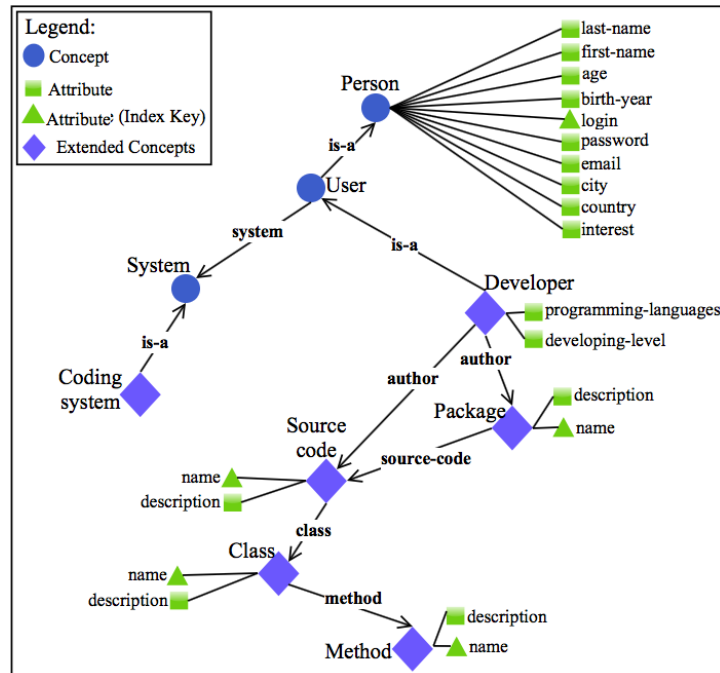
Legend:
Concept
Attribute
Attribute (Index Key)
Extended Concepts

Person
last-name
first-name
age
birth-year
login
password
email
city
country
interest

is-a
User
system
System
is-a
Coding system
is-a
Developer
programming-languages
developing-level
author
author
Package
description
name
Source code
source-code
name
description
class
Class
name
description
method
Method
description
name